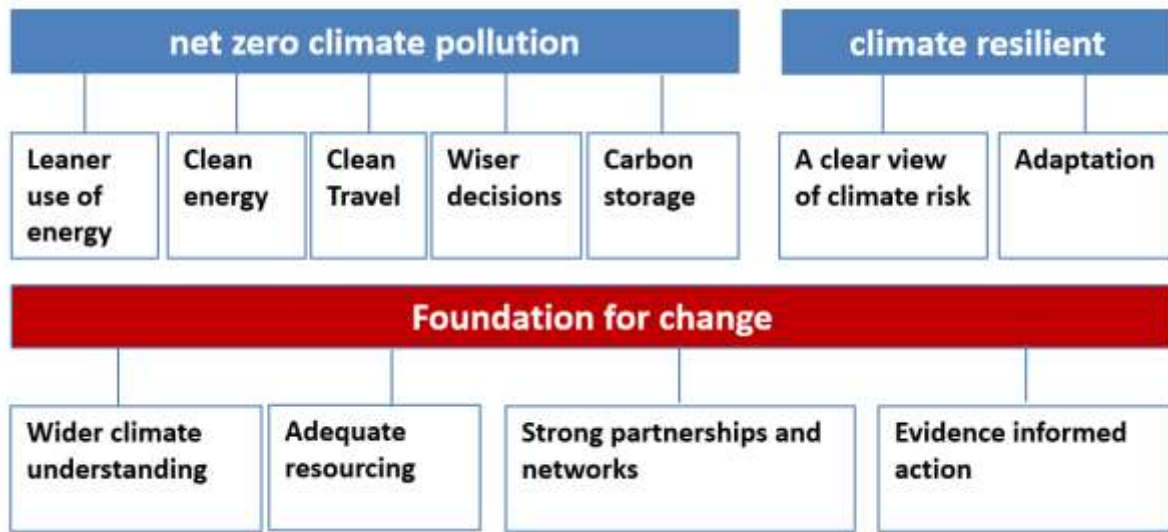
net zero climate pollution

Leaner use of energy

Clean energy

Clean Travel

Wiser decisions

Carbon storage

climate resilient

A clear view of climate risk

Adaptation

Foundation for change

Wider climate understanding

Adequate resourcing

Strong partnerships and networks

Evidence informed action